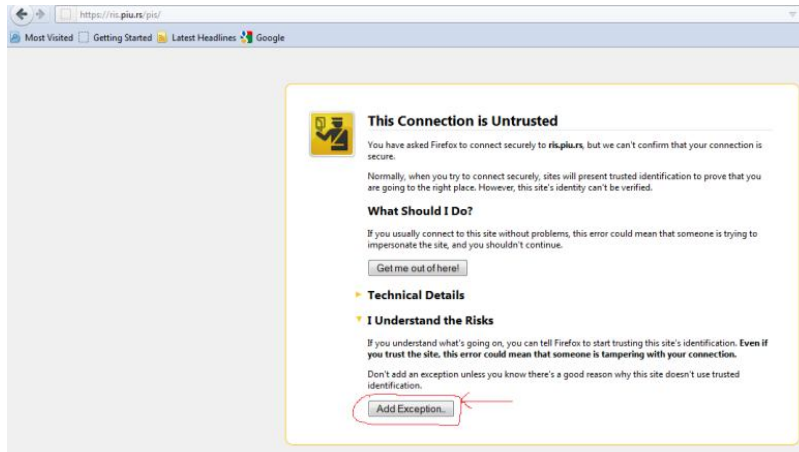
https://ris.piu.rs/pis/

Most Visited Getting Started Latest Headlines Google

This Connection is Untrusted

You have asked Firefox to connect securely to ris.piu.rs, but we can't confirm that your connection is secure.

Normally, when you try to connect securely, sites will present trusted identification to prove that you are going to the right place. However, this site's identity can't be verified.

What Should I Do?

If you usually connect to this site without problems, this error could mean that someone is trying to impersonate the site, and you shouldn't continue.

Get me out of here!

Technical Details

I Understand the Risks

If you understand what's going on, you can tell Firefox to start trusting this site's identification. Even if you trust the site, this error could mean that someone is tampering with your connection.

Don't add an exception unless you know there's a good reason why this site doesn't use trusted identification.

Add Exception...